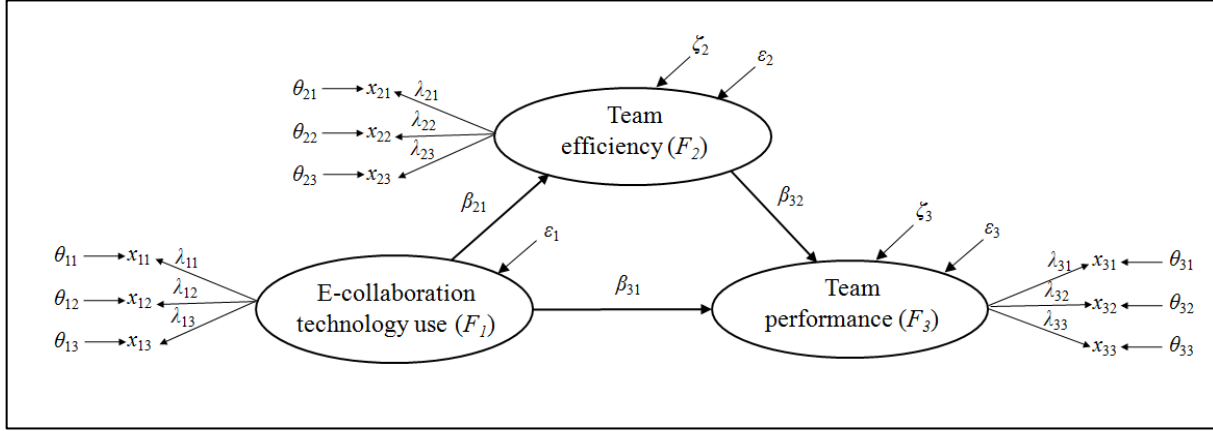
$\zeta_2$ $\varepsilon_2$

$\theta_{21}$ $x_{21}$ $\lambda_{21}$
$\theta_{22}$ $x_{22}$ $\lambda_{22}$
$\lambda_{23}$
$\theta_{23}$ $x_{23}$

Team efficiency ($F_2$)

$\beta_{21}$

$\beta_{32}$

$\zeta_3$ $\varepsilon_3$

$\varepsilon_1$

$\theta_{11}$ $x_{11}$ $\lambda_{11}$
$\theta_{12}$ $x_{12}$ $\lambda_{12}$
$\lambda_{13}$
$\theta_{13}$ $x_{13}$

E-collaboration technology use ($F_1$)

$\beta_{31}$

Team performance ($F_3$)

$\lambda_{31}$ $x_{31}$ $\theta_{31}$
$\lambda_{32}$ $x_{32}$ $\theta_{32}$
$\lambda_{33}$
$x_{33}$ $\theta_{33}$